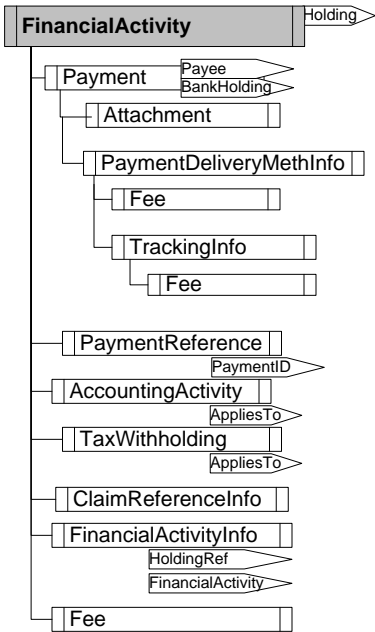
FinancialActivity
Holding
Payment
Payee
BankHolding
Attachment
PaymentDeliveryMethInfo
Fee
TrackingInfo
Fee
PaymentReference
PaymentID
AccountingActivity
AppliesTo
TaxWithholding
AppliesTo
ClaimReferenceInfo
FinancialActivityInfo
HoldingRef
FinancialActivity
Fee